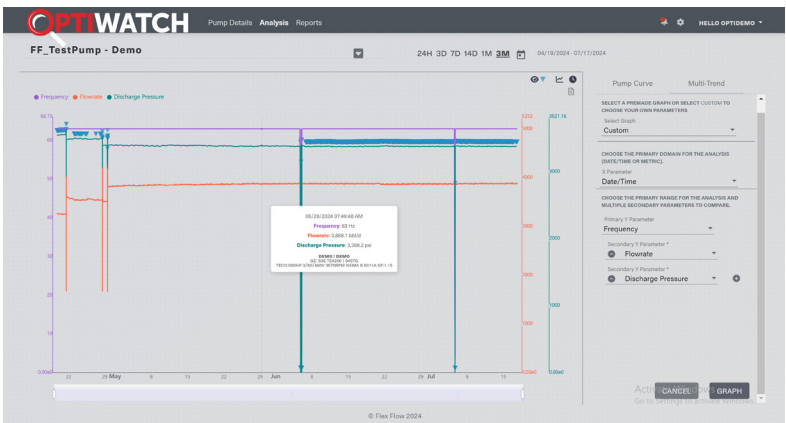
OPTIWATCH Pump Details Analysis Reports HELLO OPTIDEMO

FF_TestPump - Demo

24H 3D 7D 14D 1M 3M 04/19/2024 - 07/17/2024

Frequency Flowrate Discharge Pressure

60.75
60
50
40
30
20
10
0.00e0

5222
5000
4000
3000
2000
1000
0.00e0

3521.16
3000
2000
1000
0.00e0

22 29 May 6 13 20 27 Jun 10 17 24 Jul 8 15

05/29/2024 07:49:46 AM
Frequency: 60 Hz
Flowrate: 3,888.1 bbl/d
Discharge Pressure: 3,398.2 psi
DEMO / DEMO
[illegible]

Pump Curve Multi-Trend

SELECT A PREMADE GRAPH OR SELECT CUSTOM TO CHOOSE YOUR OWN PARAMETERS
Select Graph
Custom

CHOOSE THE PRIMARY DOMAIN FOR THE ANALYSIS (DATE/TIME OR METRIC).
X Parameter
Date/Time

CHOOSE THE PRIMARY RANGE FOR THE ANALYSIS AND MULTIPLE SECONDARY PARAMETERS TO COMPARE.
Primary Y Parameter
Frequency
Secondary Y Parameter *
Flowrate
Secondary Y Parameter *
Discharge Pressure

Activate Windows
Go to Settings to activate Windows.
CANCEL GRAPH

© Flex Flow 2024